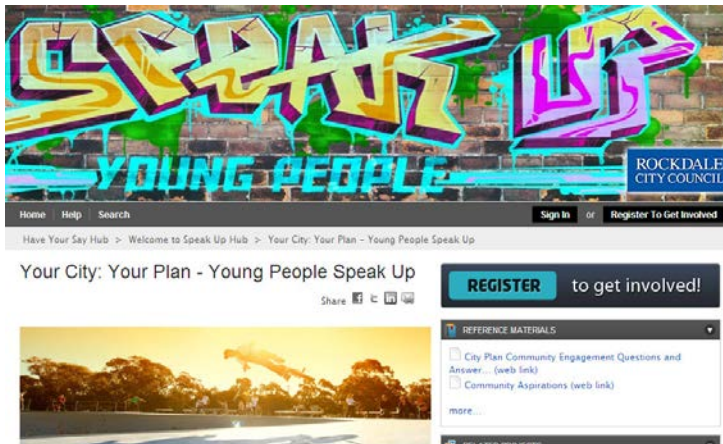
SPEAK UP
YOUNG PEOPLE
ROCKDALE CITY COUNCIL

Home | Help | Search

Sign In or Register To Get Involved

Have Your Say Hub > Welcome to Speak Up Hub > Your City: Your Plan - Young People Speak Up

Your City: Your Plan - Young People Speak Up

Share

REGISTER to get involved!

REFERENCE MATERIALS

City Plan Community Engagement Questions and Answer... (web link)

Community Aspirations (web link)

more...